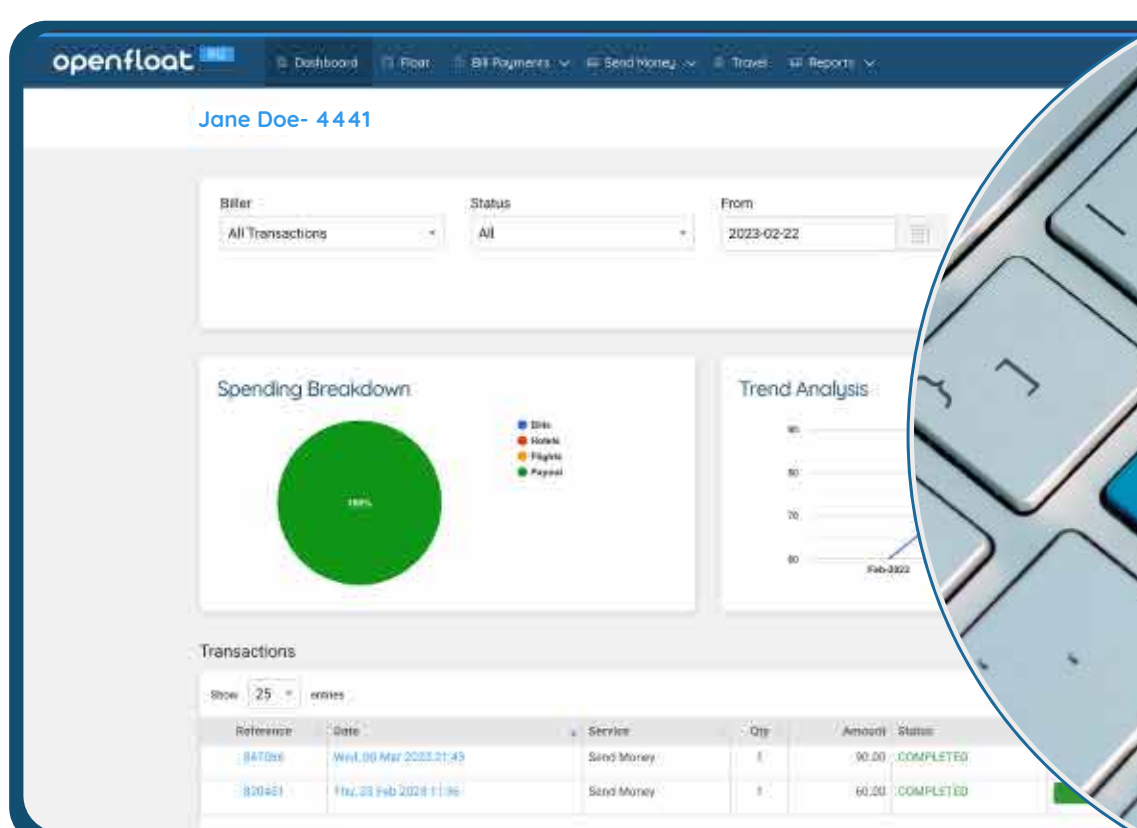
openfloat

Dashboard Float Bill Payments Send Money Travel Reports

Jane Doe- 4441

Biller
All Transactions

Status
All

From
2023-02-22

Spending Breakdown

Bills
Hotels
Flights
Payout

100%

Trend Analysis

90
80
70
60
Feb 2023

Transactions

Show 25 entries

| Reference | Date | Service | Qty | Amount | Status |
|---|---|---|---|---|---|
| 847086 | Wed, 08 Mar 2023 21:43 | Send Money | 1 | 90.00 | COMPLETED |
| 820451 | Thu, 23 Feb 2023 11:36 | Send Money | 1 | 60.00 | COMPLETED |